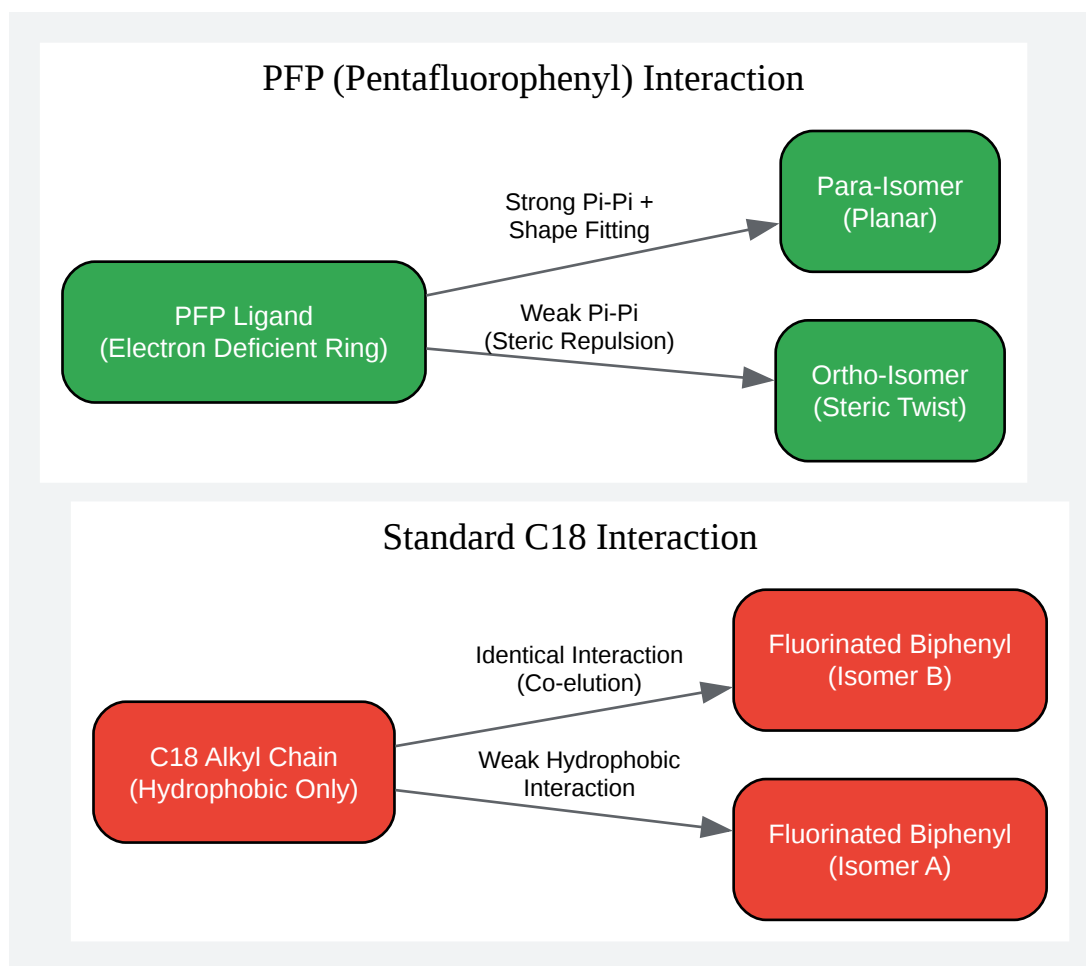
PFP (Pentafluorophenyl) Interaction

PFP Ligand
(Electron Deficient Ring)

Strong Pi-Pi +
Shape Fitting

Para-Isomer
(Planar)

Weak Pi-Pi
(Steric Repulsion)

Ortho-Isomer
(Steric Twist)

Standard C18 Interaction

C18 Alkyl Chain
(Hydrophobic Only)

Identical Interaction
(Co-elution)

Fluorinated Biphenyl
(Isomer B)

Weak Hydrophobic
Interaction

Fluorinated Biphenyl
(Isomer A)